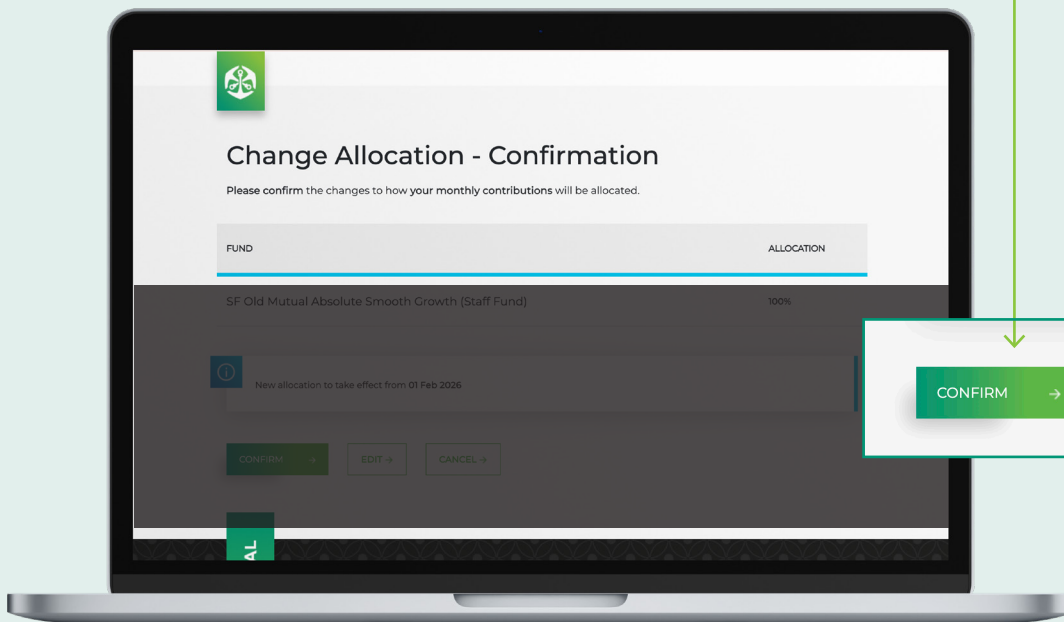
Change Allocation - Confirmation

Please confirm the changes to how your monthly contributions will be allocated.

| FUND | ALLOCATION |
|---|---|
| SF Old Mutual Absolute Smooth Growth (Staff Fund) | 100% |

New allocation to take effect from 01 Feb 2026

CONFIRM → EDIT → CANCEL →

AL

CONFIRM →